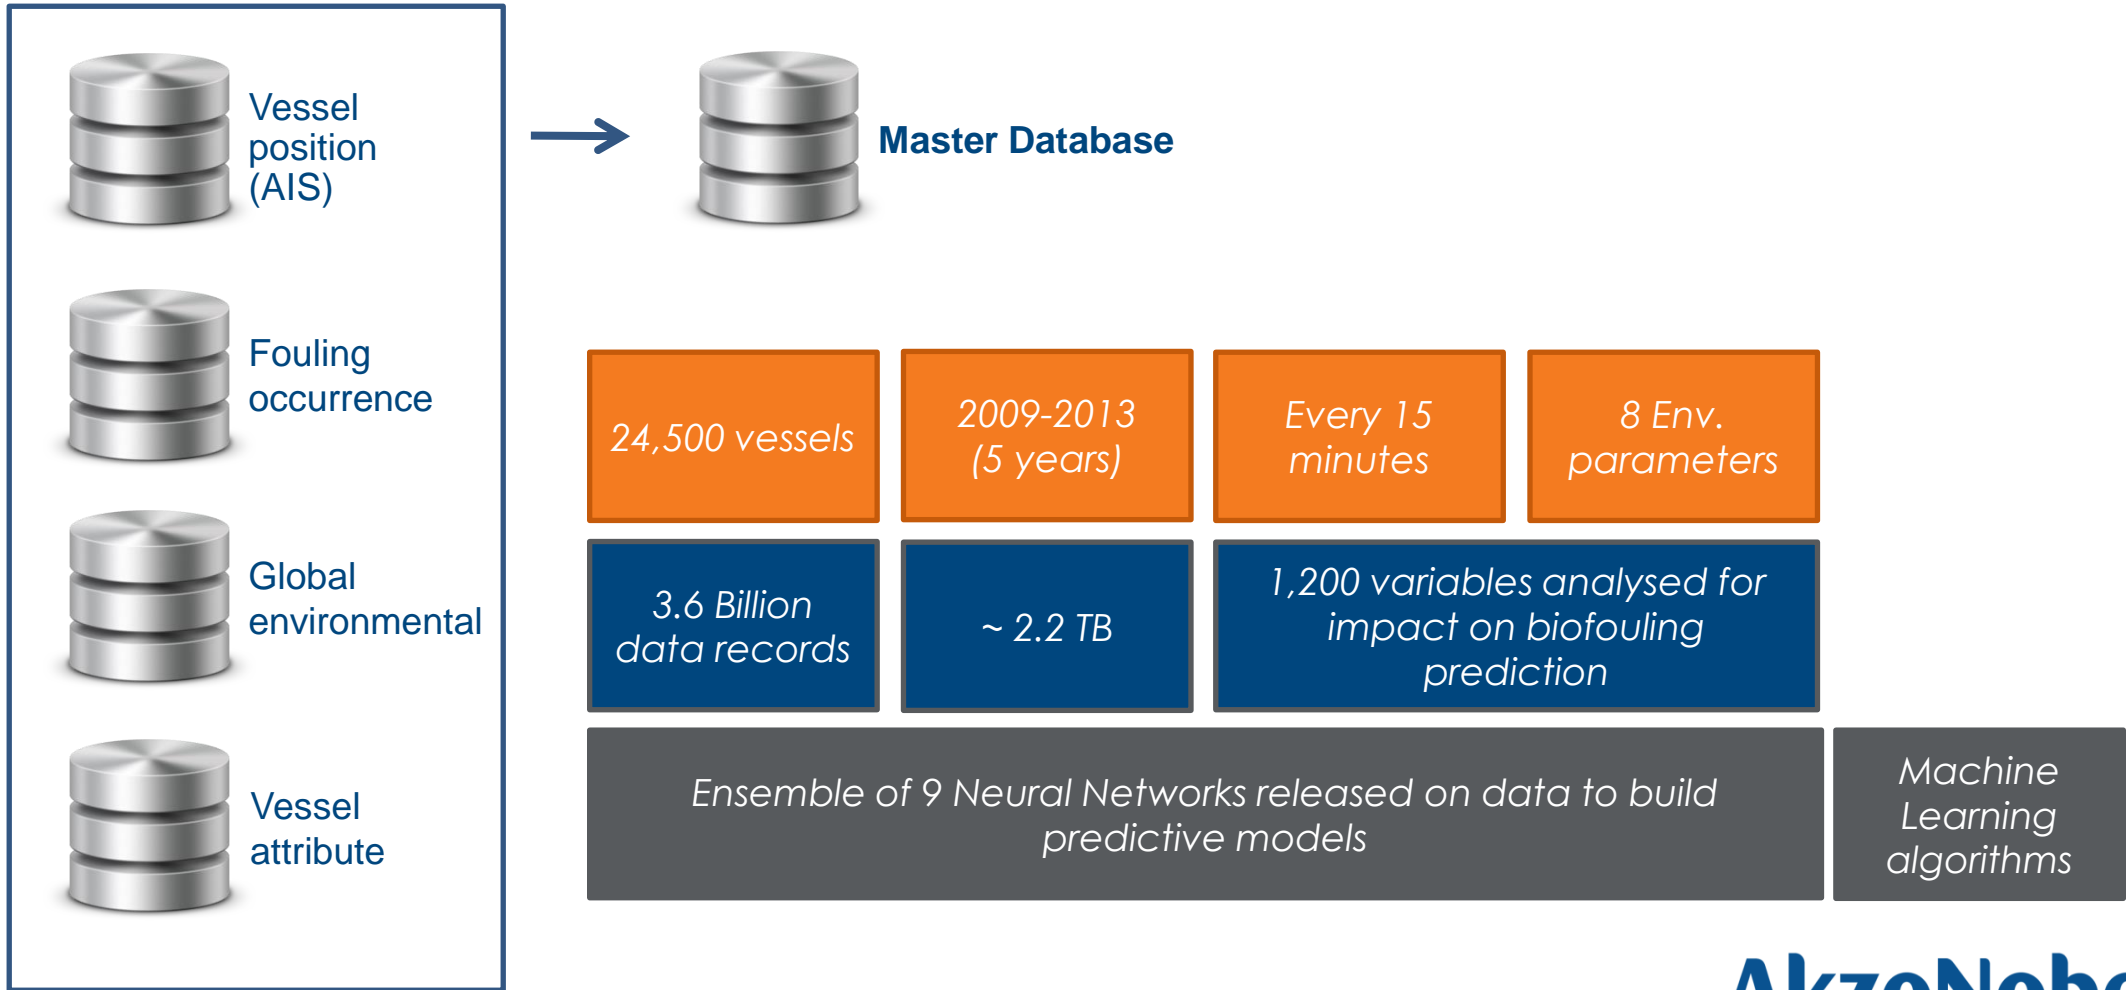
Vessel position (AIS)

Fouling occurrence

Global environmental

Vessel attribute

Master Database

24,500 vessels

2009-2013 (5 years)

Every 15 minutes

8 Env. parameters

3.6 Billion data records

~ 2.2 TB

1,200 variables analysed for impact on biofouling prediction

Ensemble of 9 Neural Networks released on data to build predictive models

Machine Learning algorithms

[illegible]